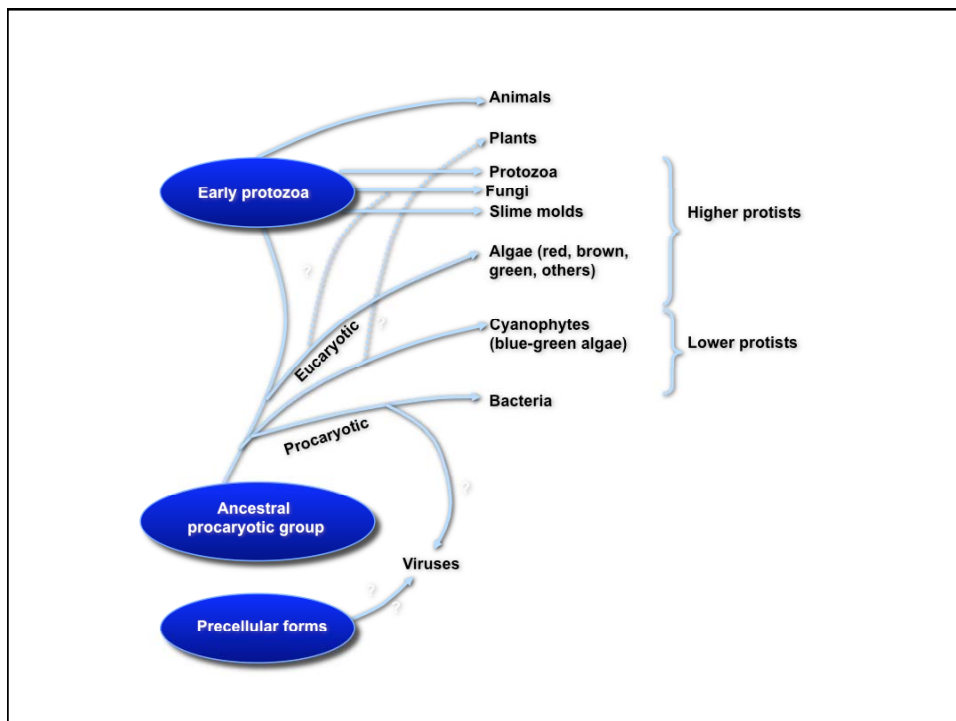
Animals

Plants

Early protozoa

Protozoa

Fungi

Slime molds

Higher protists

?

Algae (red, brown, green, others)

?

Eucaryotic

Cyanophytes (blue-green algae)

Lower protists

Bacteria

Procaryotic

?

Ancestral procaryotic group

Viruses

?

?

Precellular forms